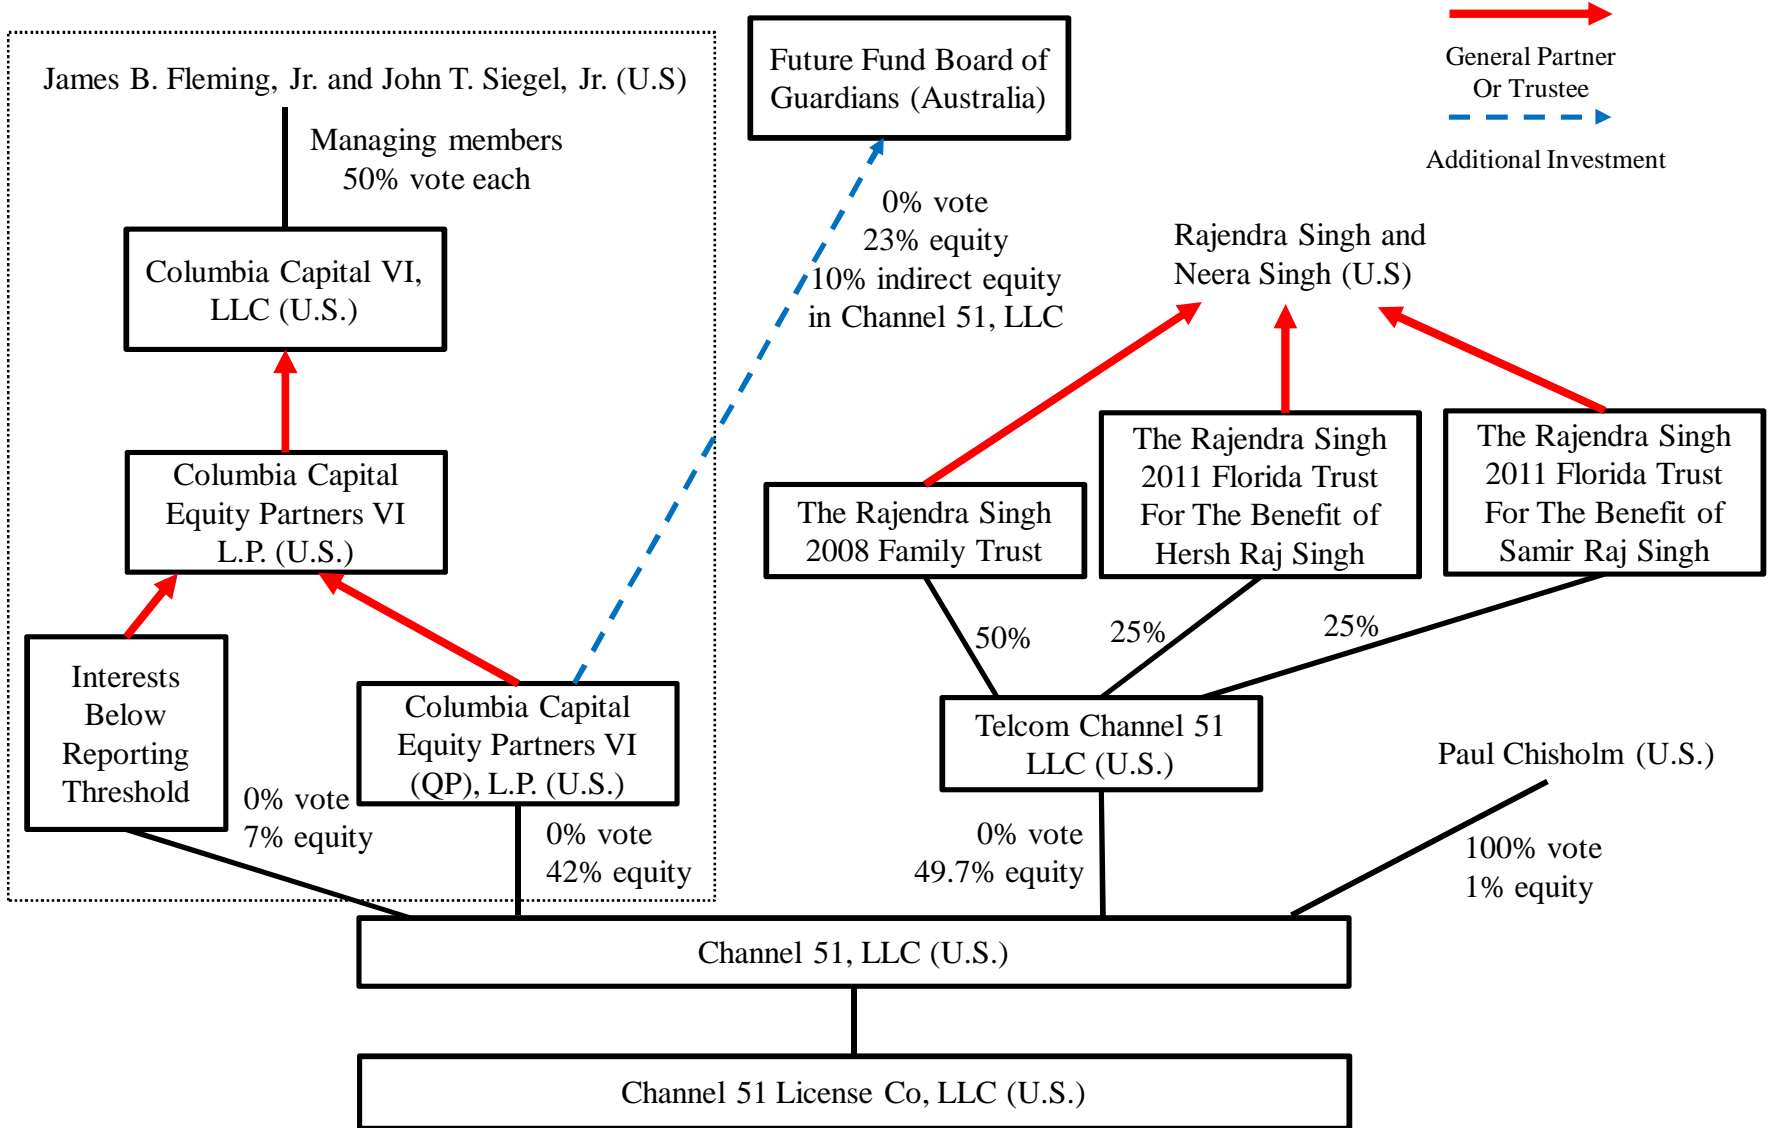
James B. Fleming, Jr. and John T. Siegel, Jr. (U.S)

Managing members
50% vote each

Columbia Capital VI, LLC (U.S.)

Columbia Capital Equity Partners VI L.P. (U.S.)

Interests Below Reporting Threshold

0% vote
7% equity

Columbia Capital Equity Partners VI (QP), L.P. (U.S.)

0% vote
42% equity

Future Fund Board of Guardians (Australia)

0% vote
23% equity
10% indirect equity in Channel 51, LLC

General Partner Or Trustee

Additional Investment

Rajendra Singh and Neera Singh (U.S)

The Rajendra Singh 2008 Family Trust

The Rajendra Singh 2011 Florida Trust For The Benefit of Hersh Raj Singh

The Rajendra Singh 2011 Florida Trust For The Benefit of Samir Raj Singh

50%

25%

25%

Telcom Channel 51 LLC (U.S.)

0% vote
49.7% equity

Paul Chisholm (U.S.)

100% vote
1% equity

Channel 51, LLC (U.S.)

Channel 51 License Co, LLC (U.S.)